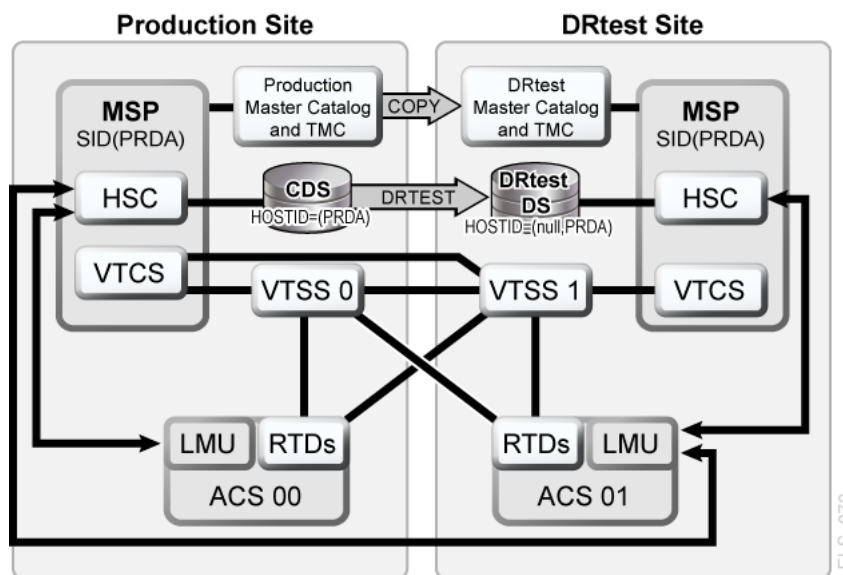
Production Site

DRtest Site

MSP
SID(PRDA)

Production Master Catalog and TMC

COPY

DRtest Master Catalog and TMC

MSP
SID(PRDA)

HSC

CDS
HOSTID=(PRDA)

DRTEST

DRtest DS
HOSTID=(null,PRDA)

HSC

VTCS

VTSS 0

VTSS 1

VTCS

LMU

RTDs

ACS 00

RTDs

LMU

ACS 01